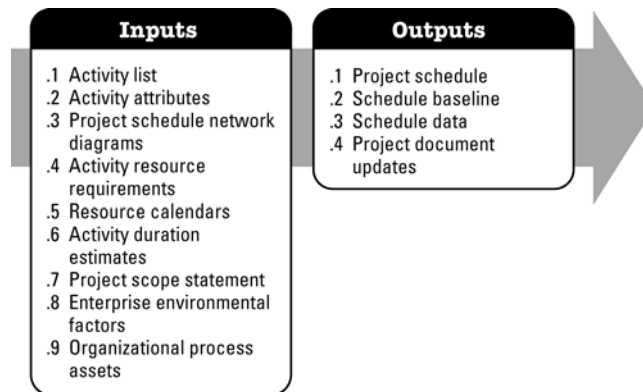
Inputs

.1 Activity list
.2 Activity attributes
.3 Project schedule network diagrams
.4 Activity resource requirements
.5 Resource calendars
.6 Activity duration estimates
.7 Project scope statement
.8 Enterprise environmental factors
.9 Organizational process assets

Outputs

.1 Project schedule
.2 Schedule baseline
.3 Schedule data
.4 Project document updates